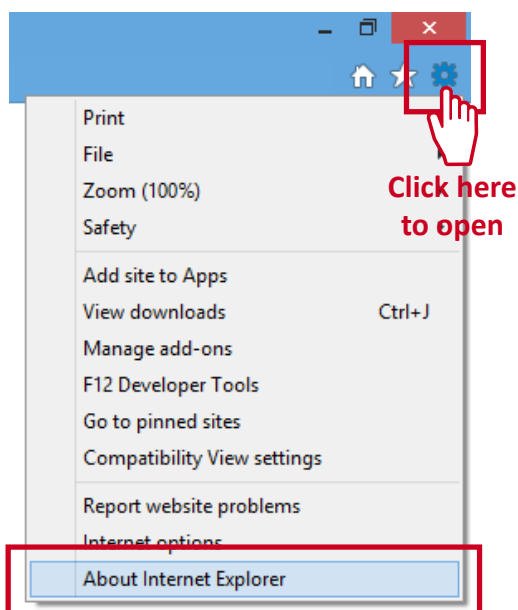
Print
File
Zoom (100%)
Safety

Click here to open

Add site to Apps
View downloads Ctrl+J
Manage add-ons
F12 Developer Tools
Go to pinned sites
Compatibility View settings

Report website problems
Internet options
About Internet Explorer